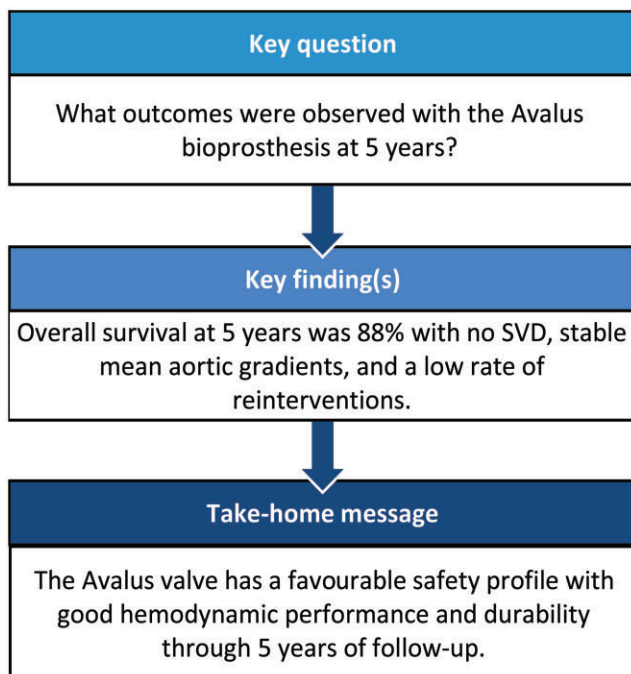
Key question

What outcomes were observed with the Avalus bioprosthesis at 5 years?

Key finding(s)

Overall survival at 5 years was 88% with no SVD, stable mean aortic gradients, and a low rate of reinterventions.

Take-home message

The Avalus valve has a favourable safety profile with good hemodynamic performance and durability through 5 years of follow-up.